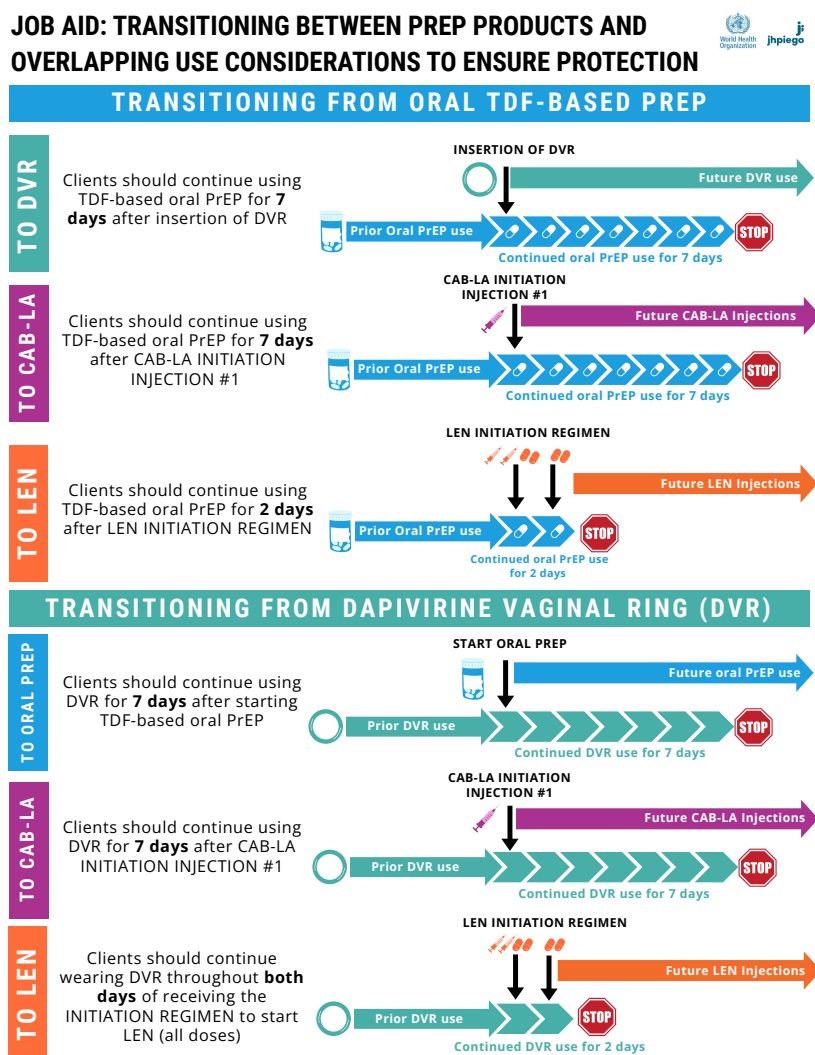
JOB AID: TRANSITIONING BETWEEN PREP PRODUCTS AND OVERLAPPING USE CONSIDERATIONS TO ENSURE PROTECTION

World Health Organization

jhpiego

TRANSITIONING FROM ORAL TDF-BASED PREP

TO DVR

Clients should continue using TDF-based oral PrEP for **7 days** after insertion of DVR

INSERTION OF DVR

Future DVR use

Prior Oral PrEP use

STOP

Continued oral PrEP use for 7 days

TO CAB-LA

Clients should continue using TDF-based oral PrEP for **7 days** after CAB-LA INITIATION INJECTION #1

CAB-LA INITIATION INJECTION #1

Future CAB-LA Injections

Prior Oral PrEP use

STOP

Continued oral PrEP use for 7 days

TO LEN

Clients should continue using TDF-based oral PrEP for **2 days** after LEN INITIATION REGIMEN

LEN INITIATION REGIMEN

Future LEN Injections

Prior Oral PrEP use

STOP

Continued oral PrEP use for 2 days

TRANSITIONING FROM DAPIVIRINE VAGINAL RING (DVR)

TO ORAL PREP

Clients should continue using DVR for **7 days** after starting TDF-based oral PrEP

START ORAL PREP

Future oral PrEP use

Prior DVR use

STOP

Continued DVR use for 7 days

TO CAB-LA

Clients should continue using DVR for **7 days** after CAB-LA INITIATION INJECTION #1

CAB-LA INITIATION INJECTION #1

Future CAB-LA Injections

Prior DVR use

STOP

Continued DVR use for 7 days

TO LEN

Clients should continue wearing DVR throughout **both days** of receiving the INITIATION REGIMEN to start LEN (all doses)

LEN INITIATION REGIMEN

Future LEN Injections

Prior DVR use

STOP

Continued DVR use for 2 days